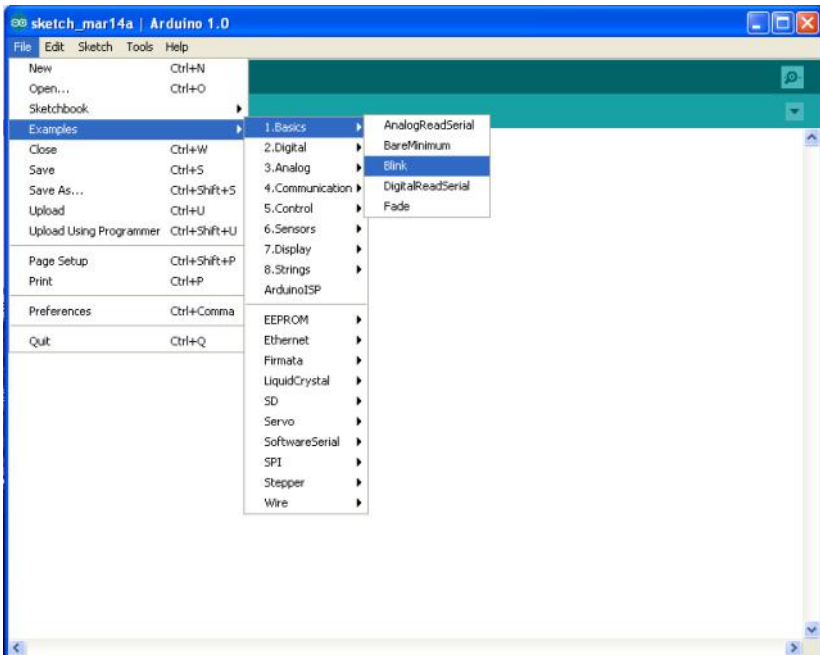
sketch_mar14a | Arduino 1.0

File Edit Sketch Tools Help

New Ctrl+N
Open... Ctrl+O
Sketchbook
Examples
Close Ctrl+W
Save Ctrl+S
Save As... Ctrl+Shift+S
Upload Ctrl+U
Upload Using Programmer Ctrl+Shift+U
Page Setup Ctrl+Shift+P
Print Ctrl+P
Preferences Ctrl+Comma
Quit Ctrl+Q

1.Basics
2.Digital
3.Analog
4.Communication
5.Control
6.Sensors
7.Display
8.Strings
ArduinoISP
EEPROM
Ethernet
Firmata
LiquidCrystal
SD
Servo
SoftwareSerial
SPI
Stepper
Wire

AnalogReadSerial
BareMinimum
Blink
DigitalReadSerial
Fade